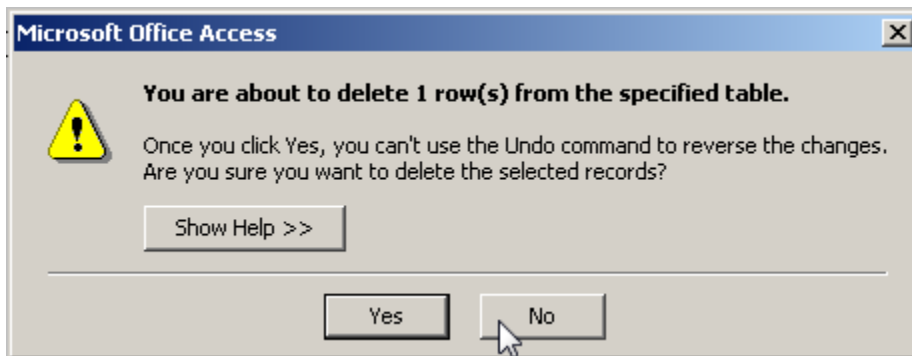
Microsoft Office Access

You are about to delete 1 row(s) from the specified table.

Once you click Yes, you can't use the Undo command to reverse the changes. Are you sure you want to delete the selected records?

Show Help >>

Yes

No